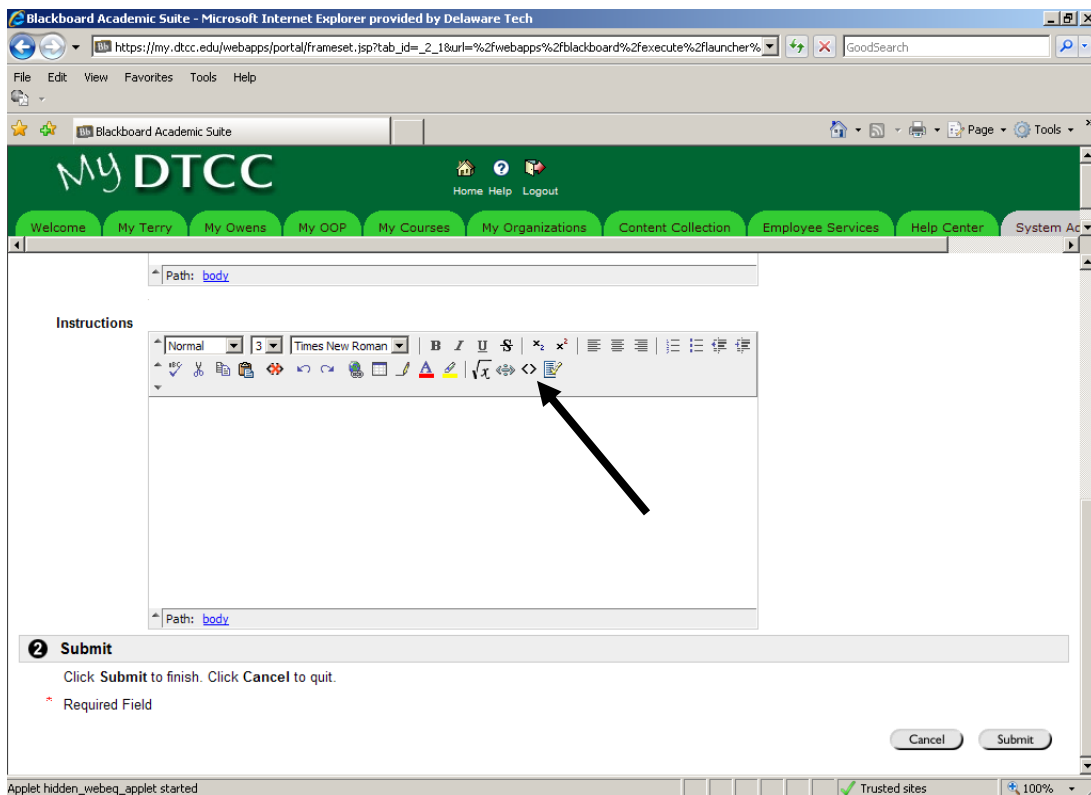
Blackboard Academic Suite - Microsoft Internet Explorer provided by Delaware Tech

https://my.dtcc.edu/webapps/portal/frameset.jsp?tab_id=_2_1&url=%2fwebapps%2fblackboard%2fexecute%2flauncher%

GoodSearch

File Edit View Favorites Tools Help

Blackboard Academic Suite

Page Tools

MY DTCC

Home Help Logout

Welcome My Terry My Owens My OOP My Courses My Organizations Content Collection Employee Services Help Center System Ac

Path: body

Instructions

Normal 3 Times New Roman

B I U S $x_2$ $x^2$

Path: body

2 Submit

Click **Submit** to finish. Click **Cancel** to quit.

* Required Field

Cancel Submit

Applet hidden_webeq_applet started

Trusted sites

100%